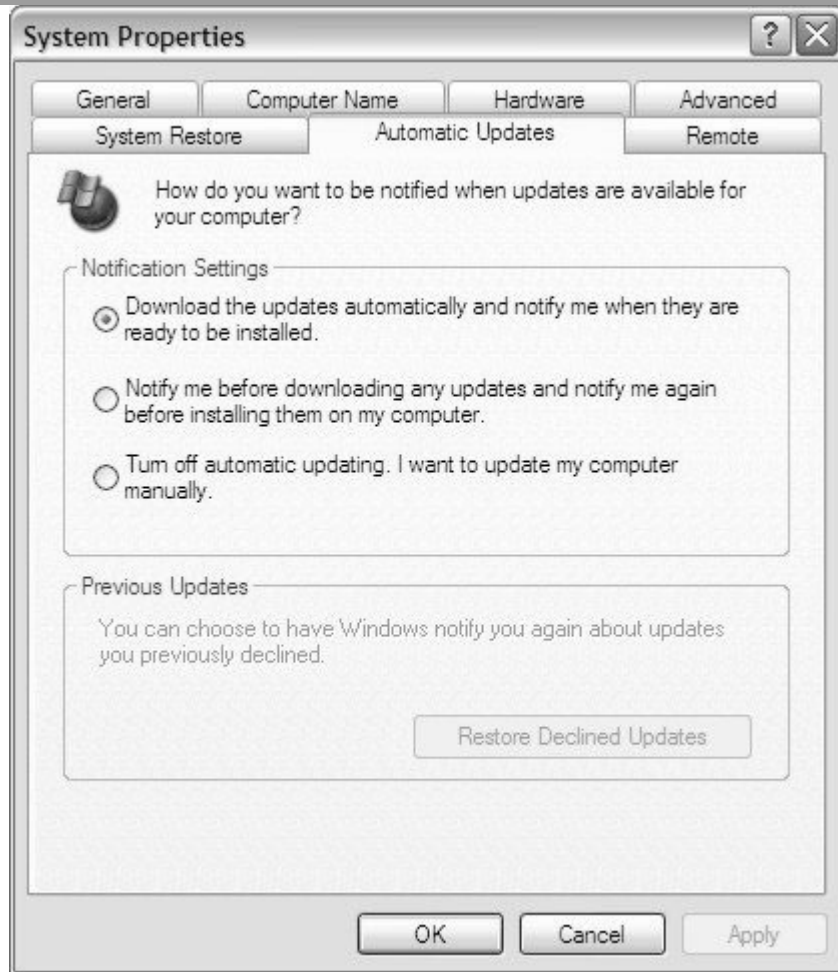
System Properties

?

General | Computer Name | Hardware | Advanced
System Restore | Automatic Updates | Remote

How do you want to be notified when updates are available for your computer?

Notification Settings

Download the updates automatically and notify me when they are ready to be installed.

Notify me before downloading any updates and notify me again before installing them on my computer.

Turn off automatic updating. I want to update my computer manually.

Previous Updates

You can choose to have Windows notify you again about updates you previously declined.

Restore Declined Updates

OK | Cancel | Apply